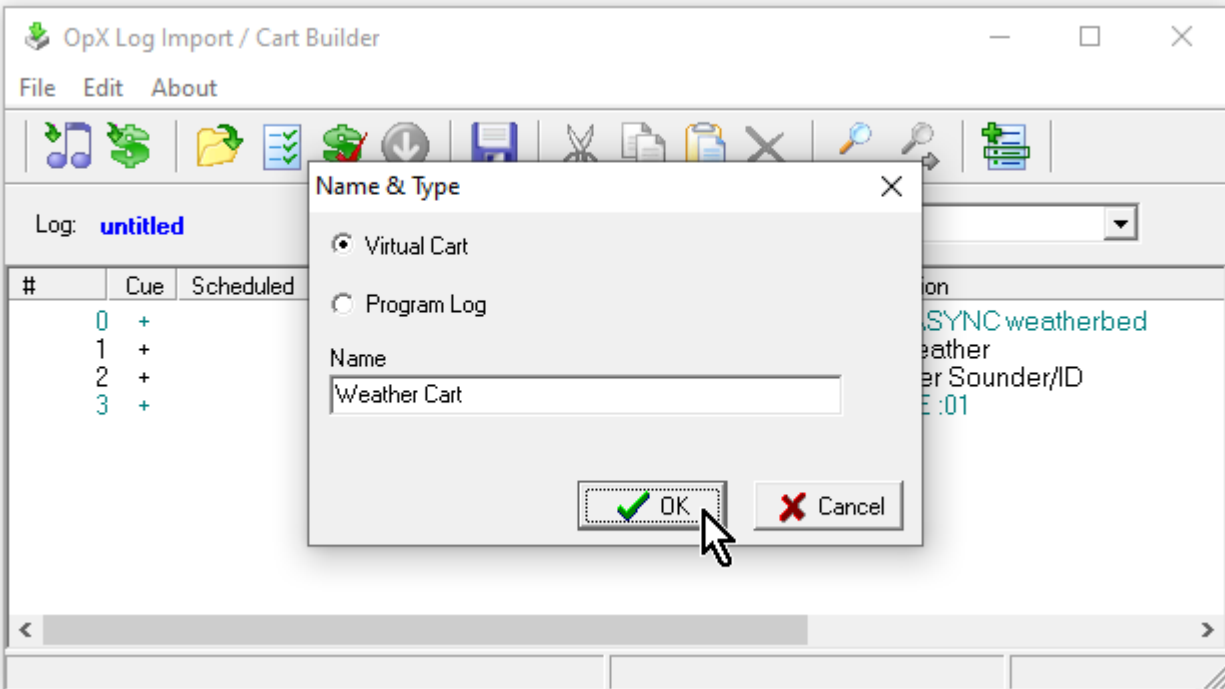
OpX Log Import / Cart Builder

File Edit About

Log: untitled

| # | Cue | Scheduled | ion |
|---|---|---|---|
| 0 | + | | ASYNC weatherbed |
| 1 | + | | eather |
| 2 | + | | er Sounder/ID |
| 3 | + | | E :01 |

Name & Type

Virtual Cart

Program Log

Name

Weather Cart

OK

Cancel